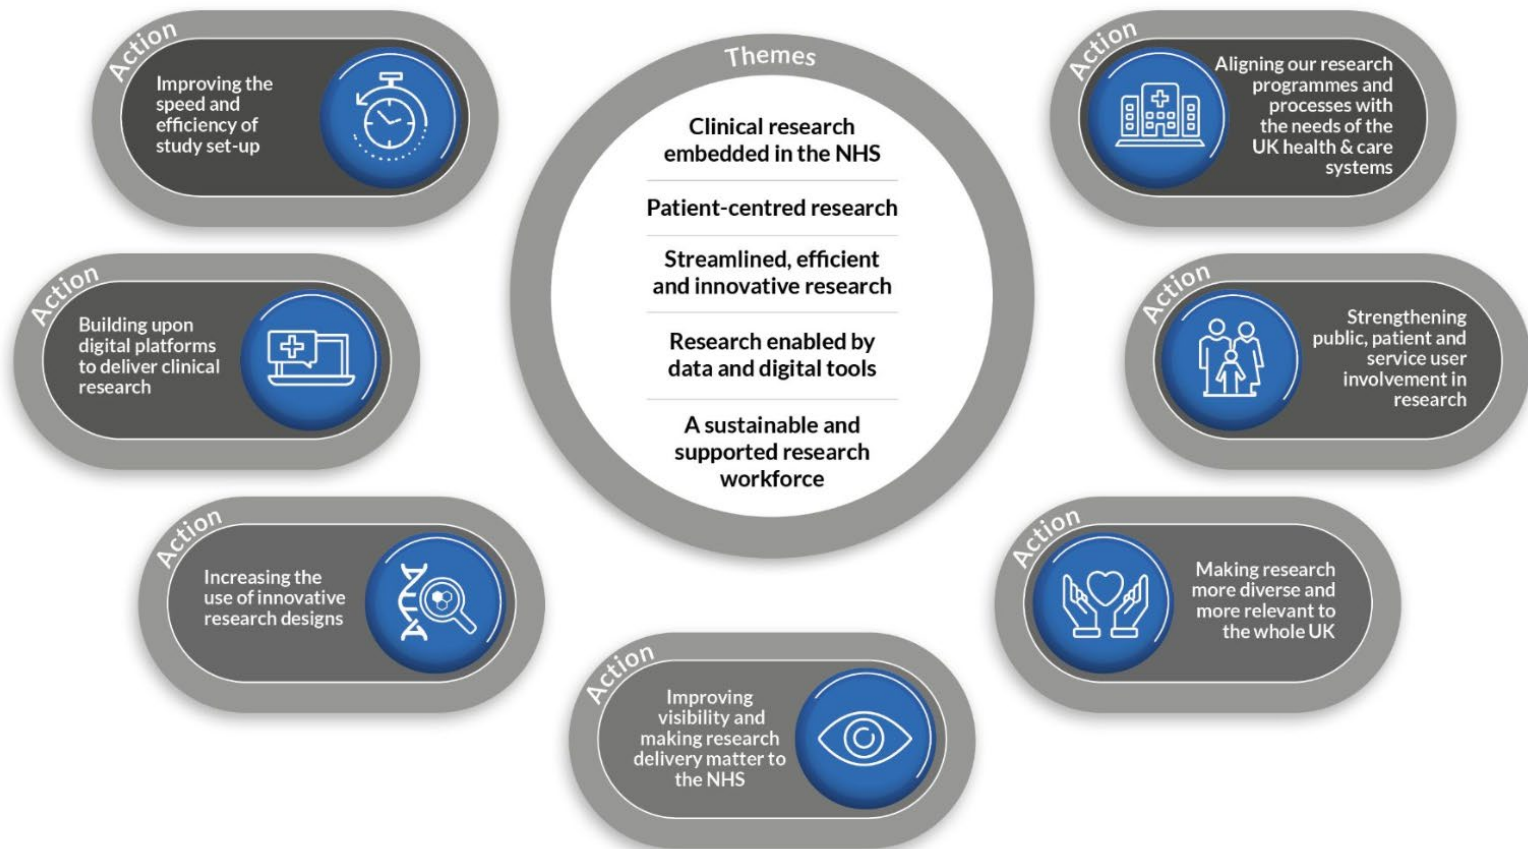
Action
Improving the speed and efficiency of study set-up

Themes
Clinical research embedded in the NHS
Patient-centred research
Streamlined, efficient and innovative research
Research enabled by data and digital tools
A sustainable and supported research workforce

Action
Aligning our research programmes and processes with the needs of the UK health & care systems

Action
Building upon digital platforms to deliver clinical research

Action
Strengthening public, patient and service user involvement in research

Action
Increasing the use of innovative research designs

Action
Making research more diverse and more relevant to the whole UK

Action
Improving visibility and making research delivery matter to the NHS